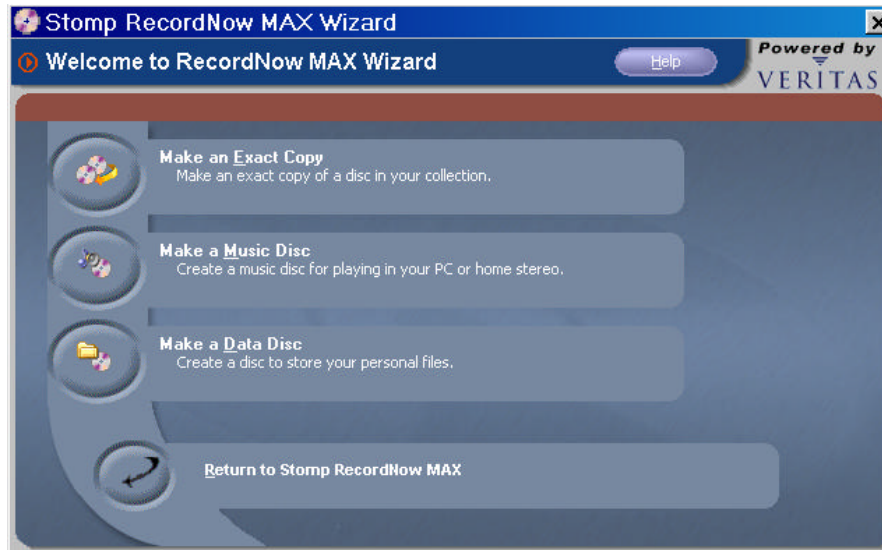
Stomp RecordNow MAX Wizard

Welcome to RecordNow MAX Wizard

Help

Powered by VERITAS

Make an Exact Copy
Make an exact copy of a disc in your collection.

Make a Music Disc
Create a music disc for playing in your PC or home stereo.

Make a Data Disc
Create a disc to store your personal files.

Return to Stomp RecordNow MAX